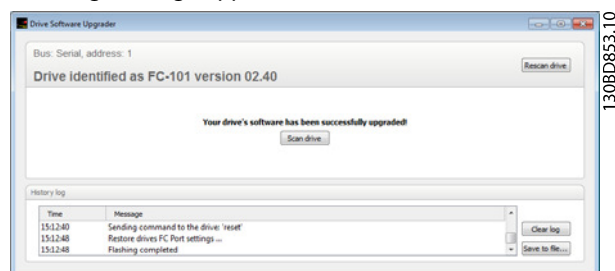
Drive Software Upgrader

Bus: Serial, address: 1

Drive identified as FC-101 version 02.40

Rescan drive

Your drive's software has been successfully upgraded!

Scan drive

History log

| Time | Message |
|---|---|
| 15:12:40 | Sending command to the drive: 'reset' |
| 15:12:48 | Restore drives FC Port settings ... |
| 15:12:48 | Flashing completed |

Clear log

Save to file...

130BD853.10